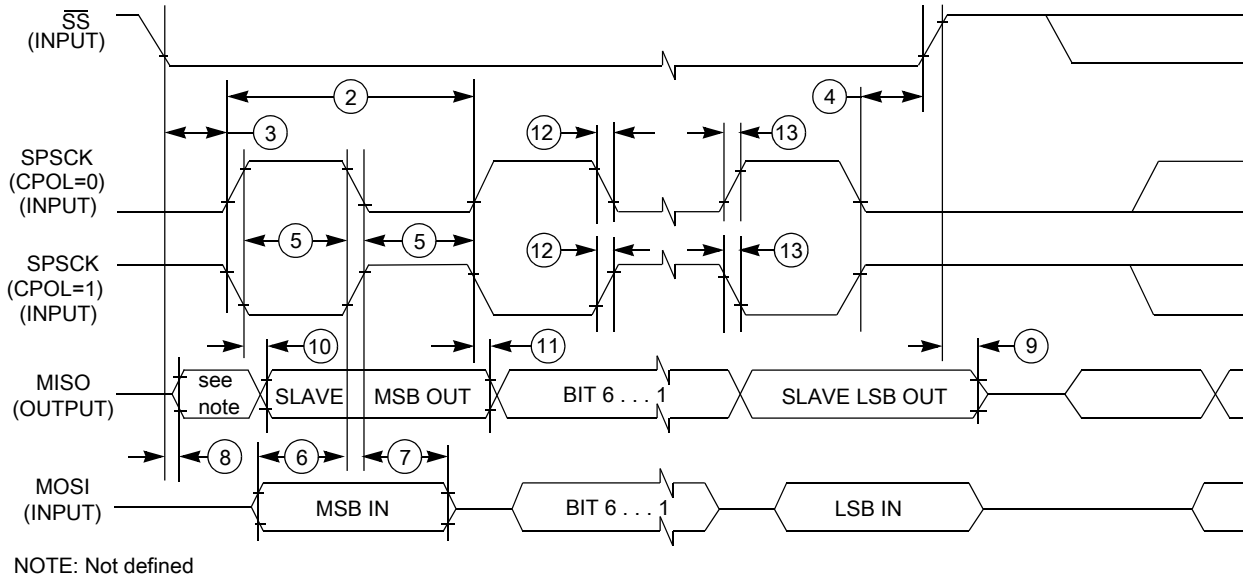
$\overline{SS}$
(INPUT)

2

4

3

12

13

SPSCK
(CPOL=0)
(INPUT)

5

5

12

13

SPSCK
(CPOL=1)
(INPUT)

10

11

9

MISO
(OUTPUT)

see note

SLAVE

MSB OUT

BIT 6 . . . 1

SLAVE LSB OUT

8

6

7

MOSI
(INPUT)

MSB IN

BIT 6 . . . 1

LSB IN

NOTE: Not defined